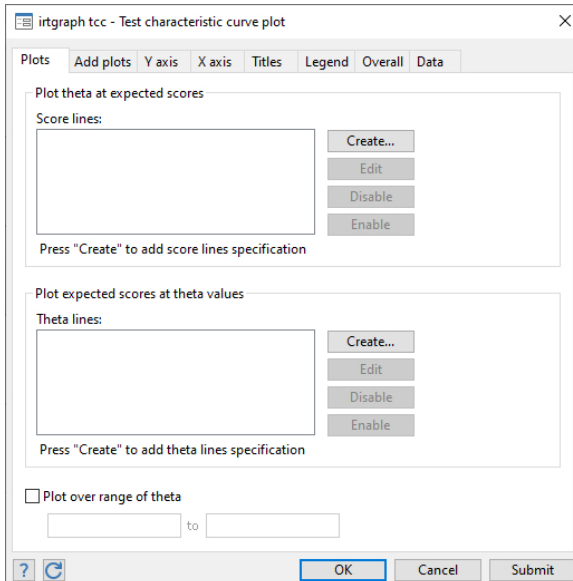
irtgraph tcc - Test characteristic curve plot

Plots | Add plots | Y axis | X axis | Titles | Legend | Overall | Data

Plot theta at expected scores

Score lines:

Create...
Edit
Disable
Enable

Press "Create" to add score lines specification

Plot expected scores at theta values

Theta lines:

Create...
Edit
Disable
Enable

Press "Create" to add theta lines specification

Plot over range of theta

to

? OK Cancel Submit